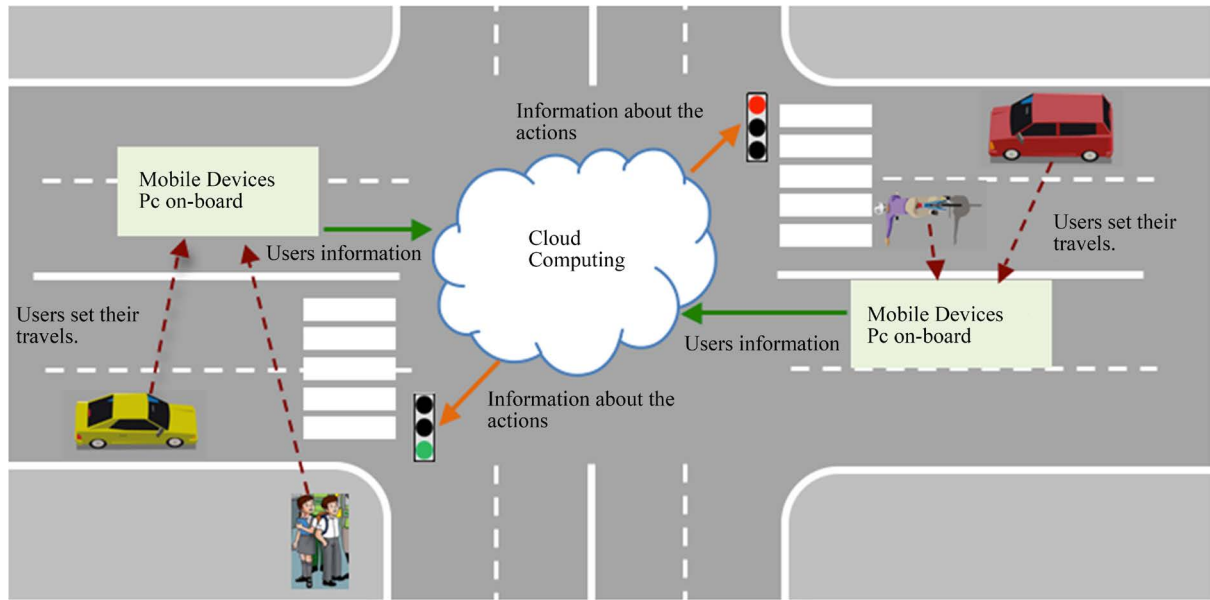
Information about the actions

Mobile Devices
Pc on-board

Users information

Cloud Computing

Users set their travels.

Users set their travels.

Mobile Devices
Pc on-board

Users information

Information about the actions